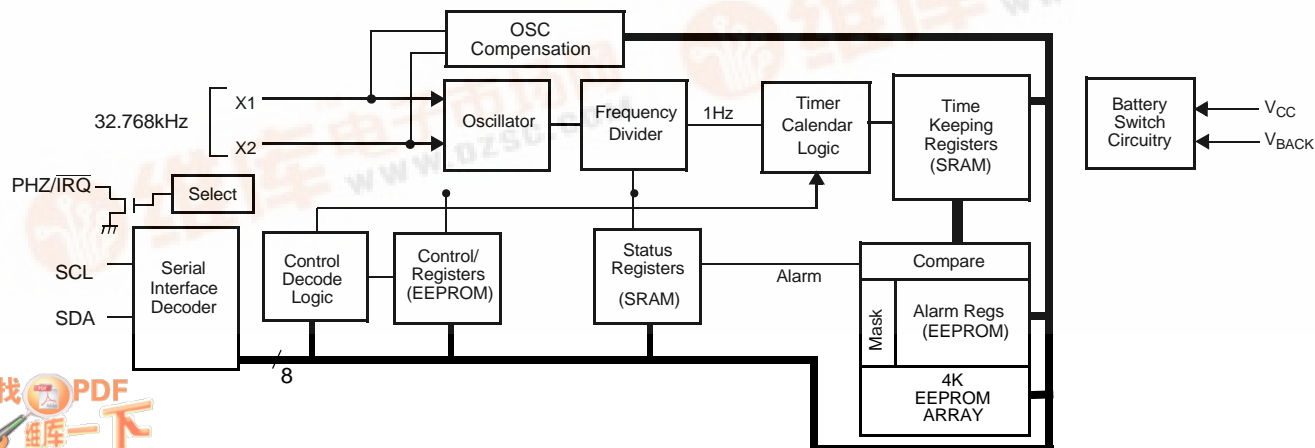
OSC Compensation

32.768kHz

X1

X2

Oscillator

Frequency Divider

1Hz

Timer Calendar Logic

Time Keeping Registers (SRAM)

Battery Switch Circuitry

$V_{CC}$

$V_{BACK}$

PHZ/$\overline{IRQ}$

Select

SCL

SDA

Serial Interface Decoder

Control Decode Logic

Control/ Registers (EEPROM)

Status Registers (SRAM)

Alarm

Compare

Mask

Alarm Regs (EEPROM)

4K EEPROM ARRAY

8

找PDF

维库一下